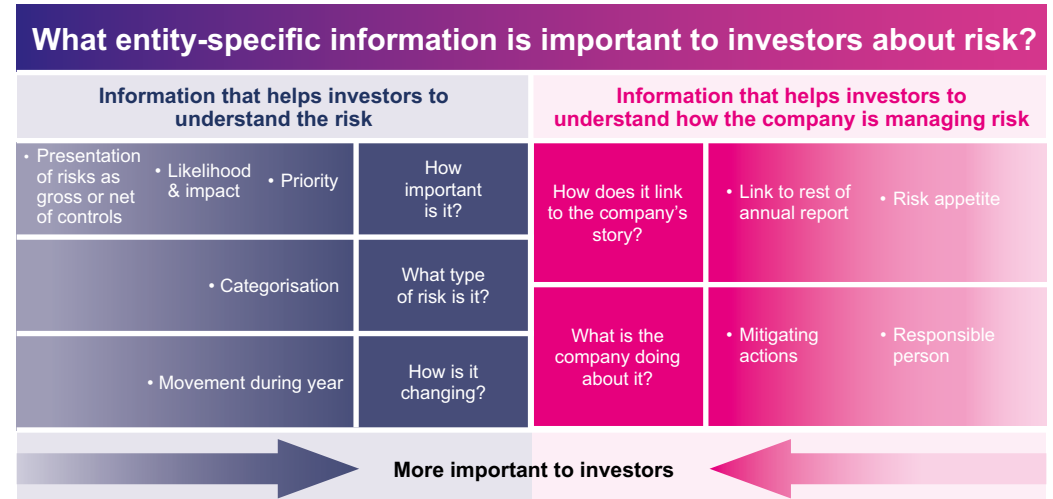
What entity-specific information is important to investors about risk?

Information that helps investors to understand the risk

• Presentation of risks as gross or net of controls
• Likelihood & impact
• Priority

How important is it?

• Categorisation

What type of risk is it?

• Movement during year

How is it changing?

Information that helps investors to understand how the company is managing risk

How does it link to the company's story?

• Link to rest of annual report
• Risk appetite

What is the company doing about it?

• Mitigating actions
• Responsible person

More important to investors